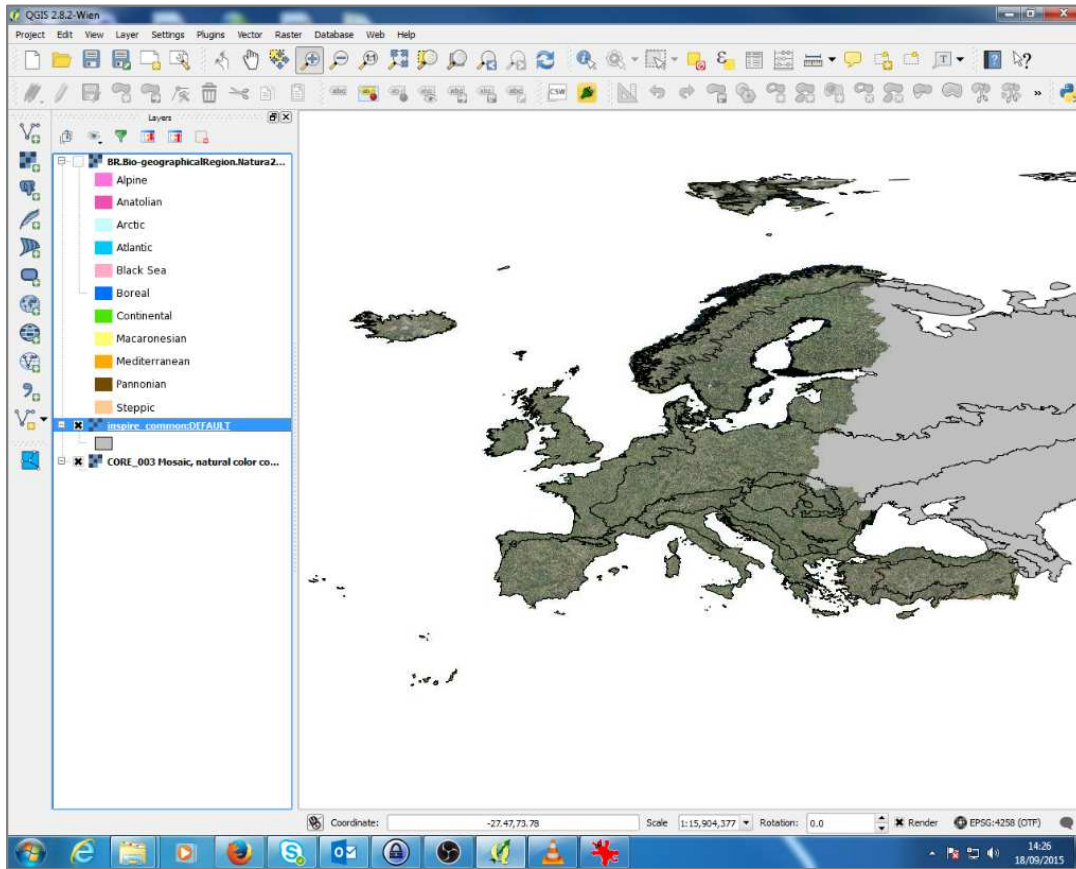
QGIS 2.8.2-Wien

Project Edit View Layer Settings Plugins Vector Raster Database Web Help

CSW

Layers

BR.Bio-geographicalRegion.Natura2...
Alpine
Anatolian
Arctic
Atlantic
Black Sea
Boreal
Continental
Macaronesian
Mediterranean
Pannonian
Steppic
inspire_common:DEFAULT
CORE_003 Mosaic, natural color co...

Coordinate: -27.47,73.78 Scale 1:15,904,377 Rotation: 0.0 Render EPSG:4258 (OTF)

14:26
18/09/2015